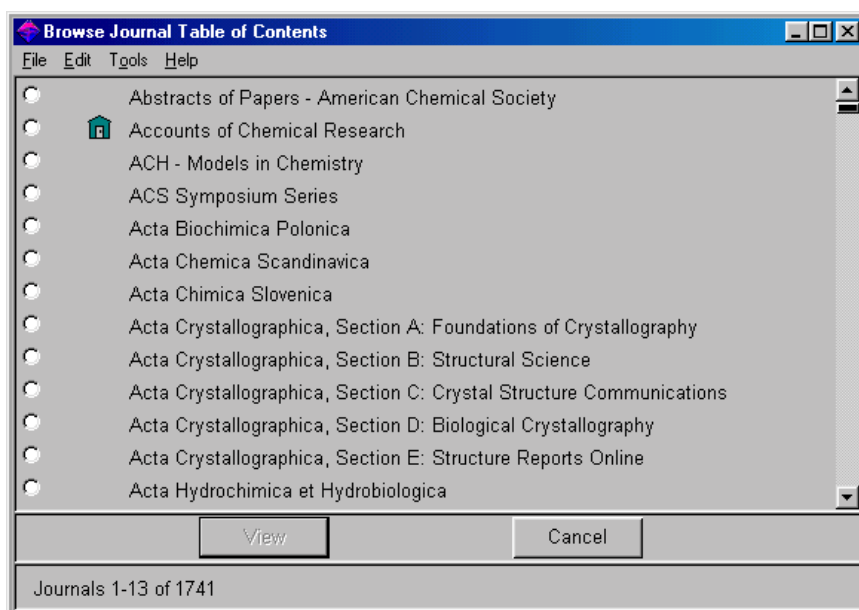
Browse Journal Table of Contents

File Edit Tools Help

Abstracts of Papers - American Chemical Society
Accounts of Chemical Research
ACH - Models in Chemistry
ACS Symposium Series
Acta Biochimica Polonica
Acta Chemica Scandinavica
Acta Chimica Slovenica
Acta Crystallographica, Section A: Foundations of Crystallography
Acta Crystallographica, Section B: Structural Science
Acta Crystallographica, Section C: Crystal Structure Communications
Acta Crystallographica, Section D: Biological Crystallography
Acta Crystallographica, Section E: Structure Reports Online
Acta Hydrochimica et Hydrobiologica

View Cancel

Journals 1-13 of 1741